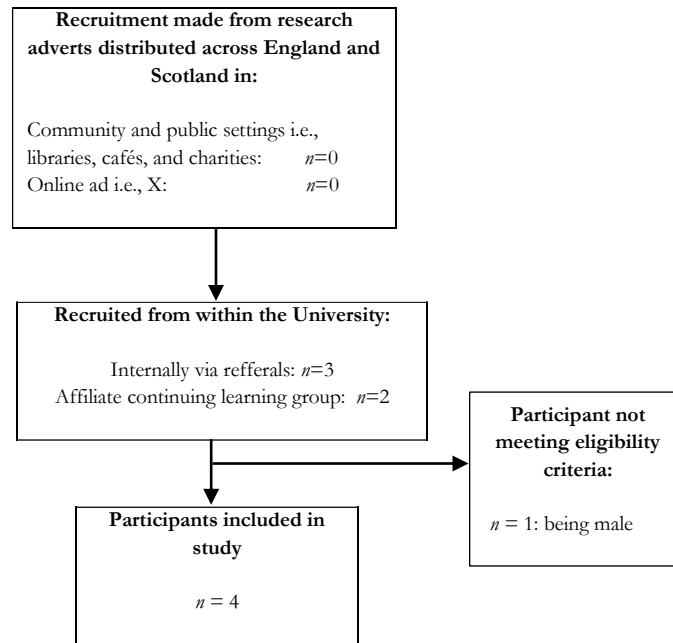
**Recruitment made from research adverts distributed across England and Scotland in:**

Community and public settings i.e., libraries, cafés, and charities: $n$=0
Online ad i.e., X: $n$=0

**Recruited from within the University:**

Internally via refferals: $n$=3
Affiliate continuing learning group: $n$=2

**Participant not meeting eligibility criteria:**

$n$ = 1: being male

**Participants included in study**

$n$ = 4